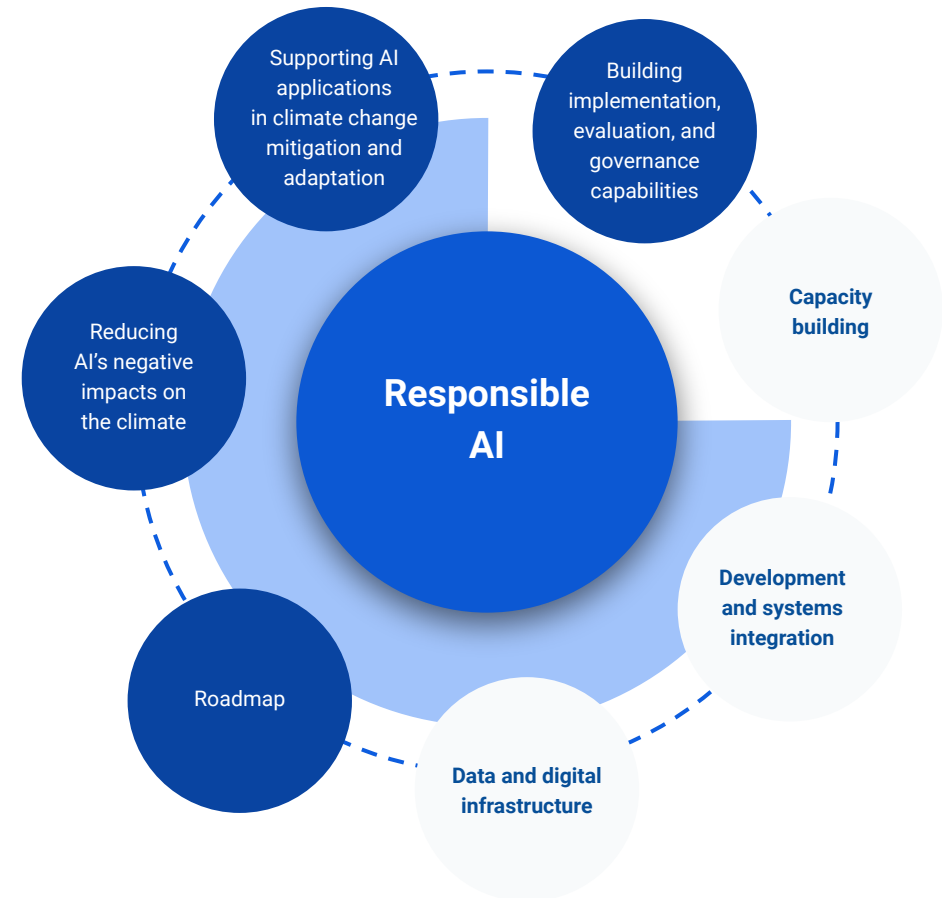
Responsible AI

Supporting AI applications in climate change mitigation and adaptation

Building implementation, evaluation, and governance capabilities

Capacity building

Development and systems integration

Data and digital infrastructure

Roadmap

Reducing AI's negative impacts on the climate